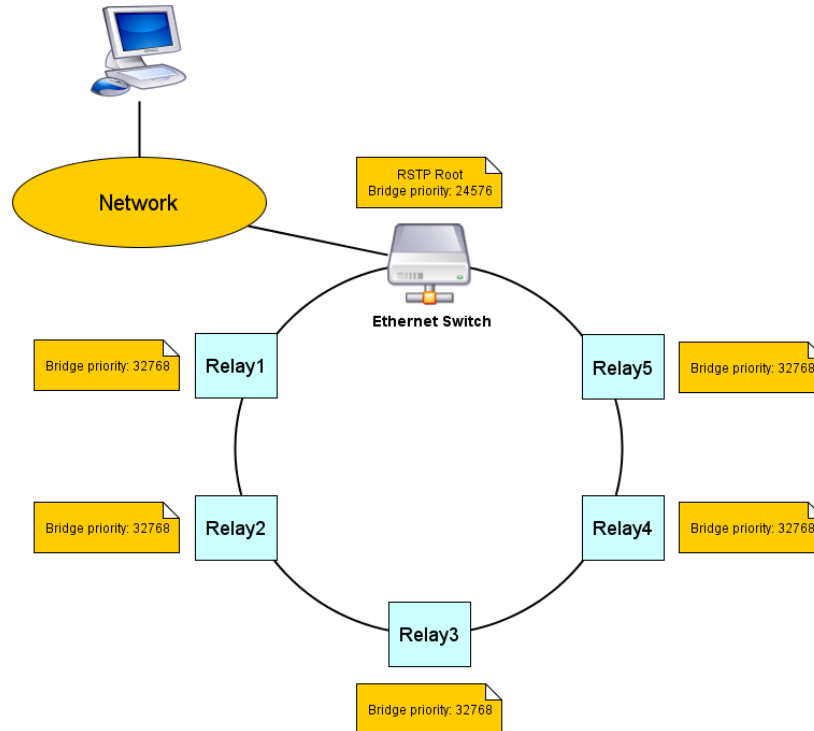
RSTP Root
Bridge priority: 24576

Network

Ethernet Switch

Bridge priority: 32768

Relay1

Relay5

Bridge priority: 32768

Bridge priority: 32768

Relay2

Relay4

Bridge priority: 32768

Relay3

Bridge priority: 32768